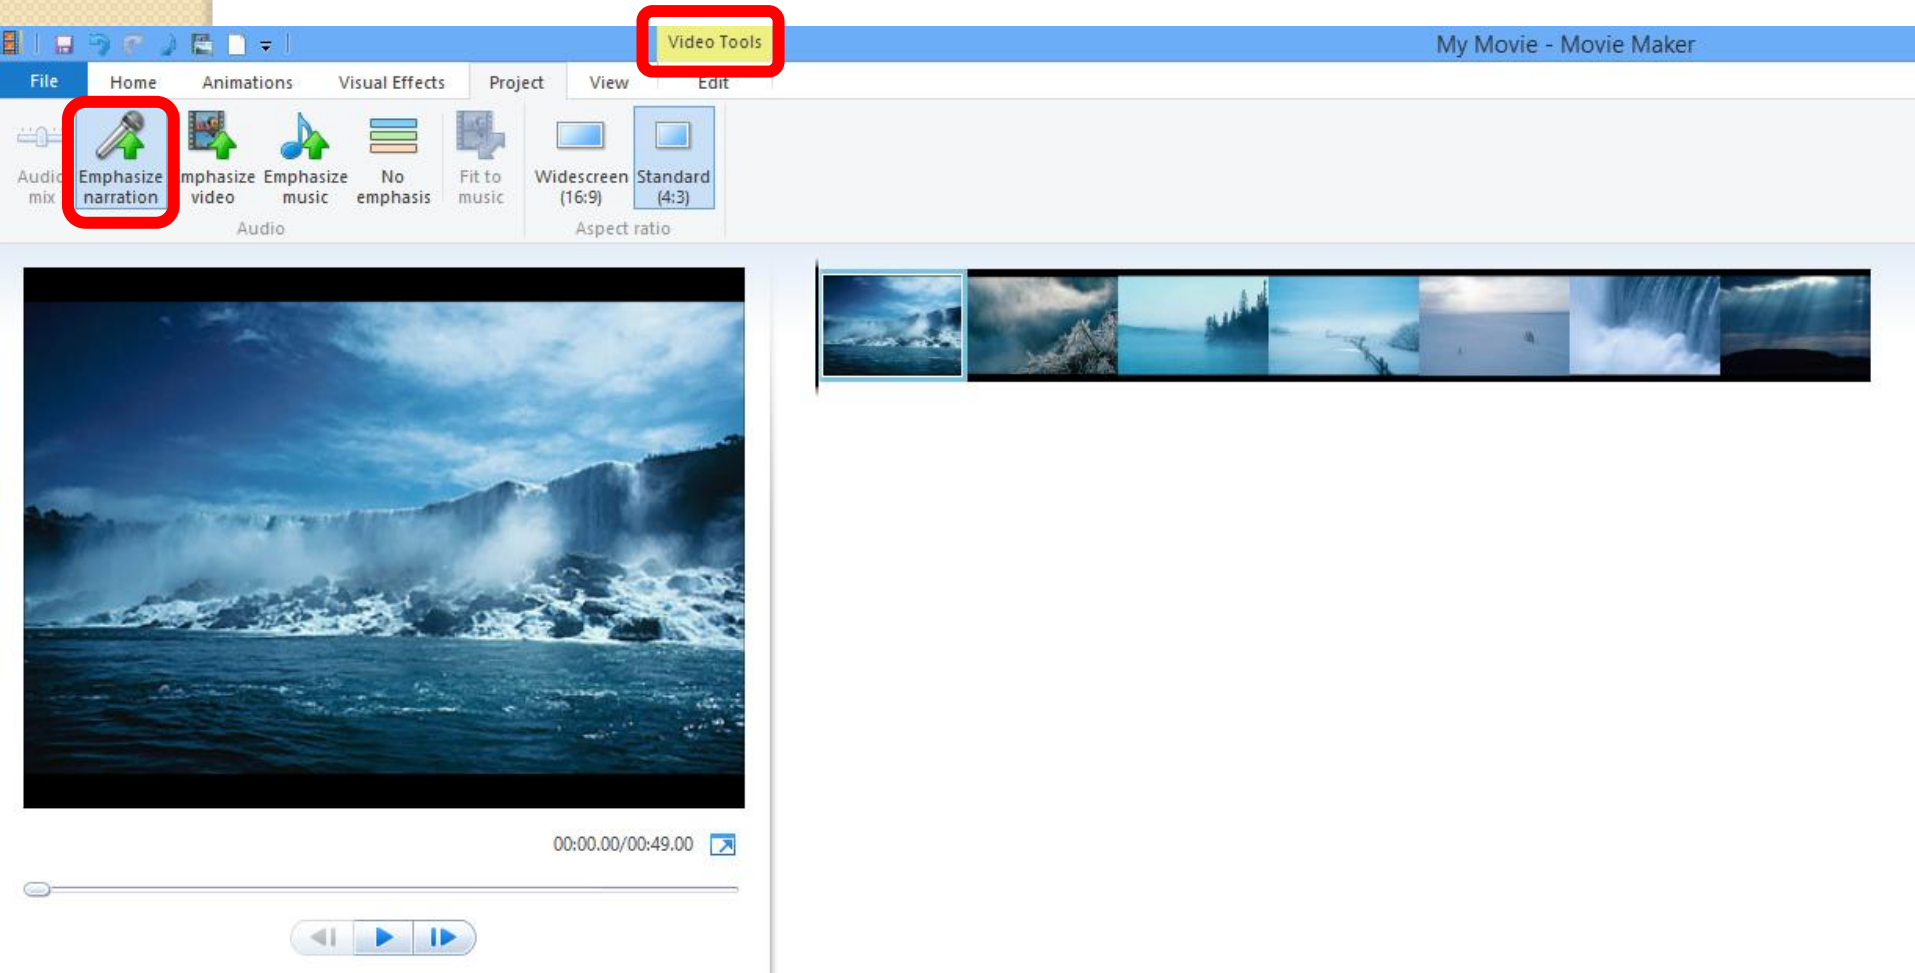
Video Tools

My Movie - Movie Maker

File

Home

Animations

Visual Effects

Project

View

Edit

Audio mix

Emphasize narration

mphasize video

Emphasize music

No emphasis

Fit to music

Audio

Widescreen (16:9)

Standard (4:3)

Aspect ratio

00:00.00/00:49.00